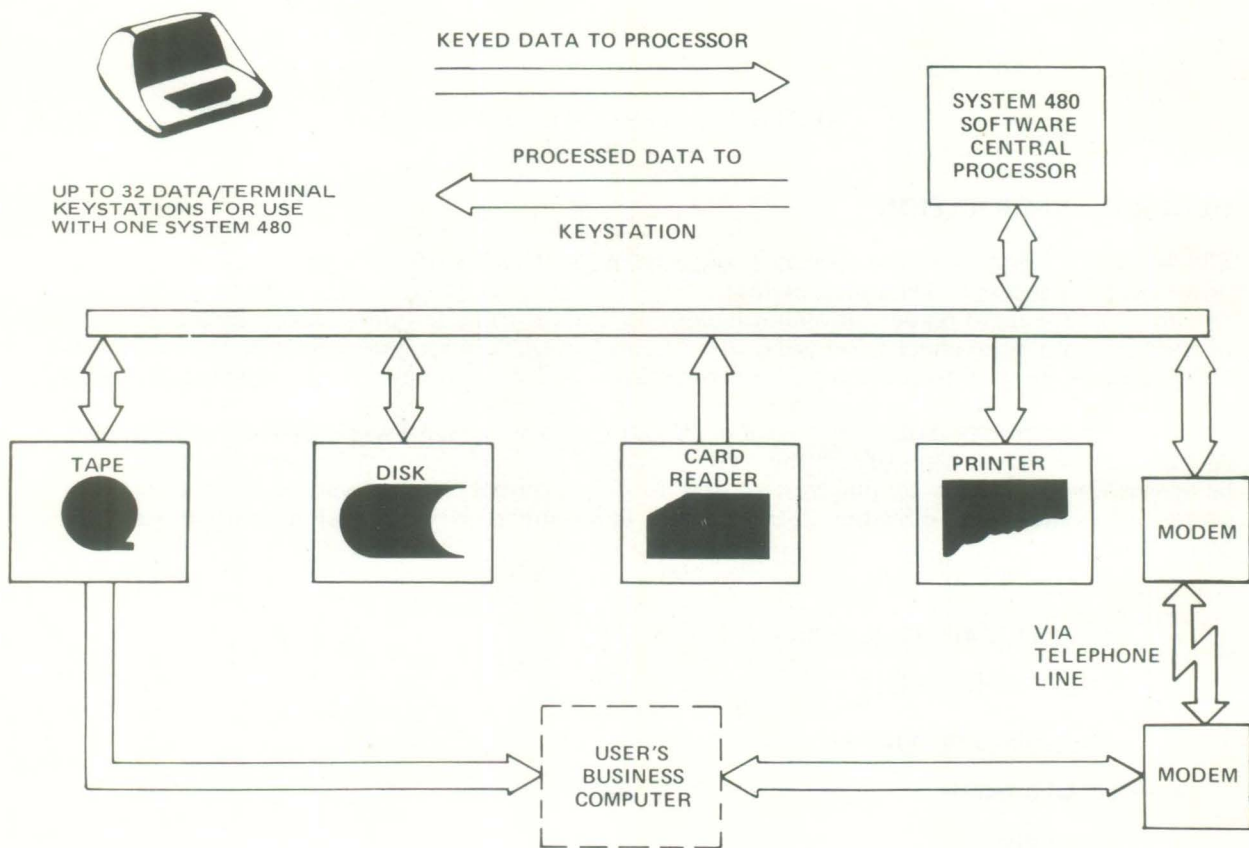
KEYED DATA TO PROCESSOR

SYSTEM 480 SOFTWARE CENTRAL PROCESSOR

PROCESSED DATA TO

KEYSTATION

UP TO 32 DATA/TERMINAL KEYSTATIONS FOR USE WITH ONE SYSTEM 480

TAPE

DISK

CARD READER

PRINTER

MODEM

VIA TELEPHONE LINE

USER'S BUSINESS COMPUTER

MODEM